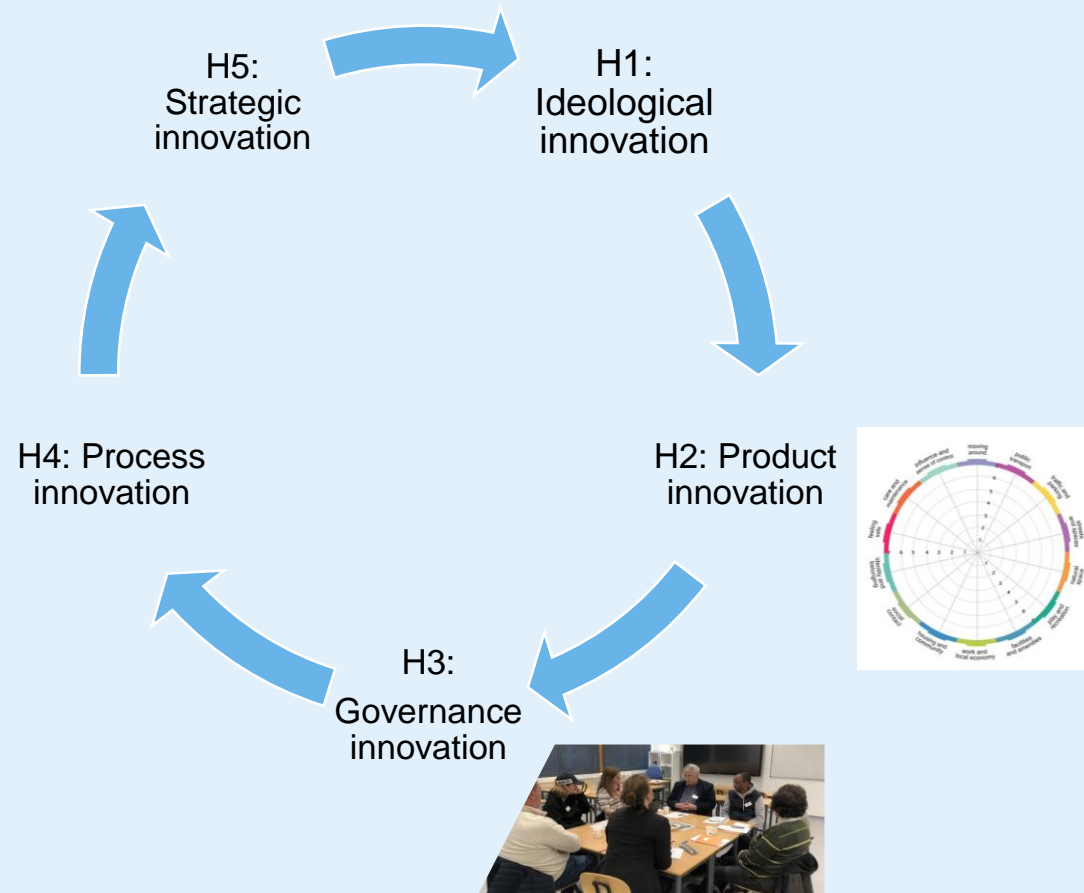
H5: Strategic innovation

H1: Ideological innovation

H2: Product innovation

moving around

public transport

traffic and parking

streets and spaces

natural space

play and recreation

facilities and amenities

work and local economy

housing and community

social contact

identity and belonging

feeling safe

care and maintenance

influence and sense of control

H3: Governance innovation

H4: Process innovation